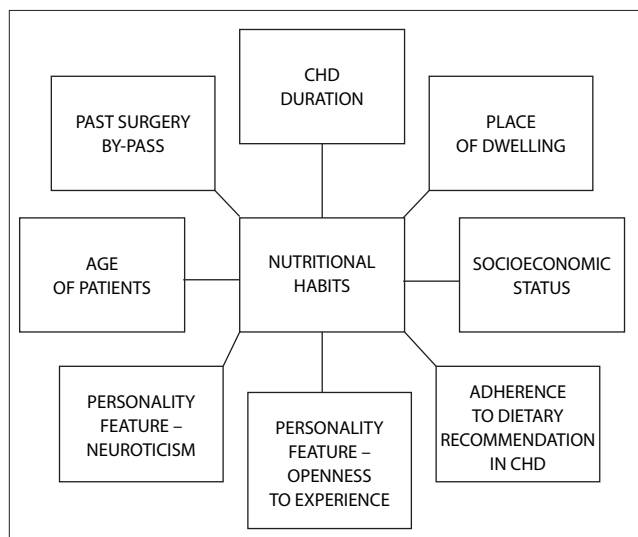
CHD DURATION

PAST SURGERY BY-PASS

PLACE OF DWELLING

AGE OF PATIENTS

NUTRITIONAL HABITS

SOCIOECONOMIC STATUS

PERSONALITY FEATURE – NEUROTICISM

PERSONALITY FEATURE – OPENNESS TO EXPERIENCE

ADHERENCE TO DIETARY RECOMMENDATION IN CHD